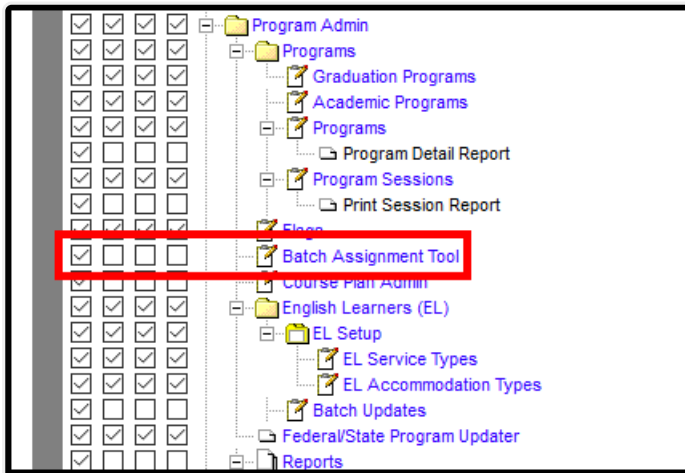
Program Admin
Programs
Graduation Programs
Academic Programs
Programs
Program Detail Report
Program Sessions
Print Session Report
Flags
Batch Assignment Tool
Course Plan Admin
English Learners (EL)
EL Setup
EL Service Types
EL Accommodation Types
Batch Updates
Federal/State Program Updater
Reports